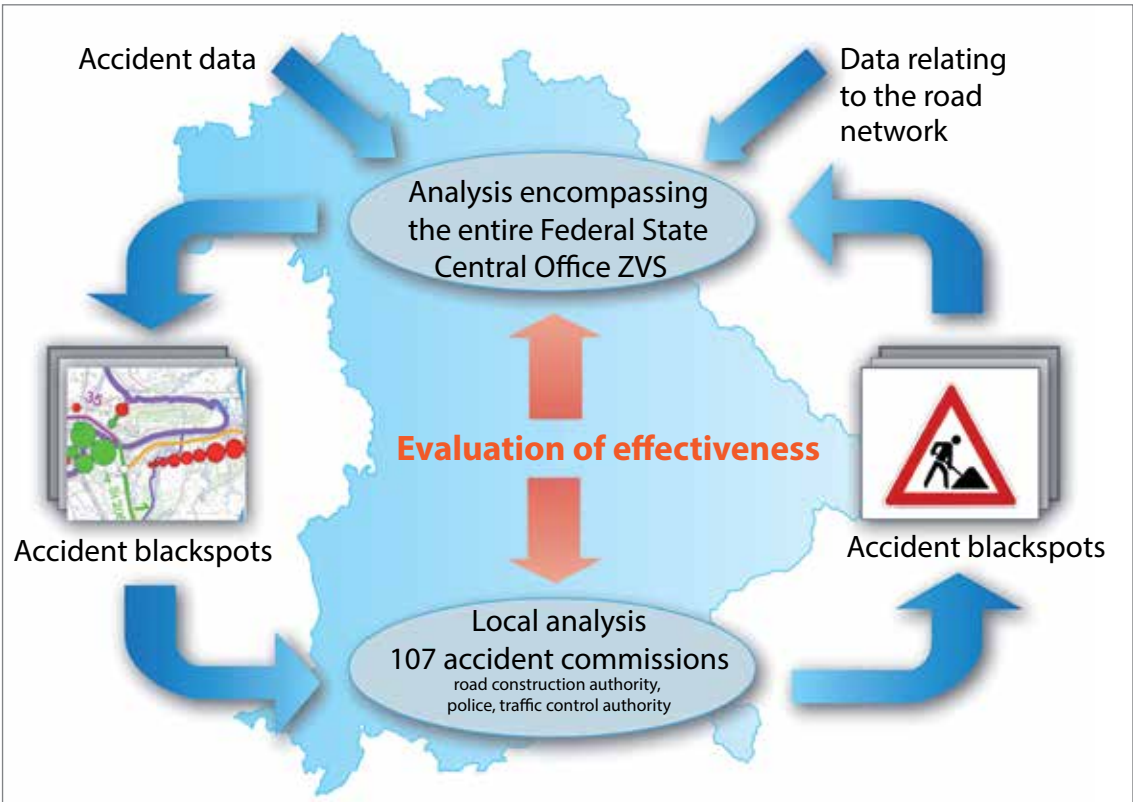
Accident data

Data relating to the road network

Analysis encompassing the entire Federal State Central Office ZVS

35

Evaluation of effectiveness

Accident blackspots

Accident blackspots

Local analysis
107 accident commissions
road construction authority, police, traffic control authority